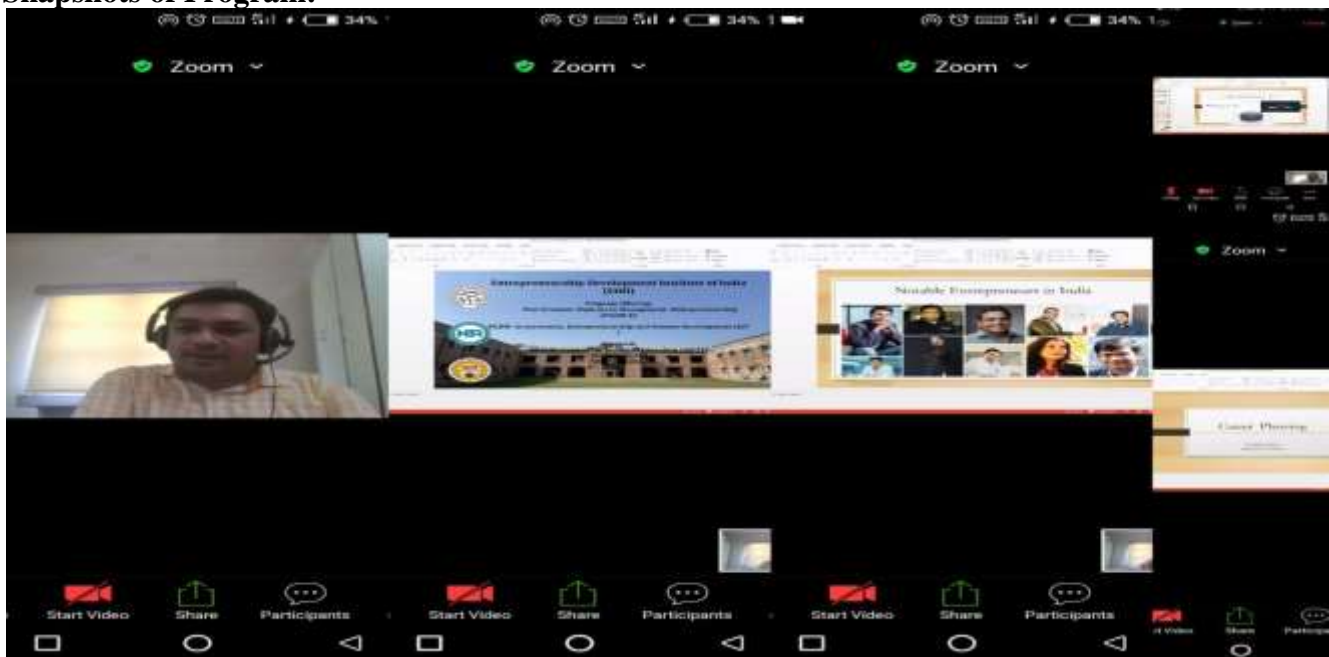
Snapshots of Program:

34%

Zoom

Start Video Share Participants

34%

Zoom

Entrepreneurship Development Institute of India (EDII)

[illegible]

Start Video Share Participants

34%

Zoom

Notable Entrepreneurs in India

Start Video Share Participants

Zoom

Career Planning

Start Video Share Participants